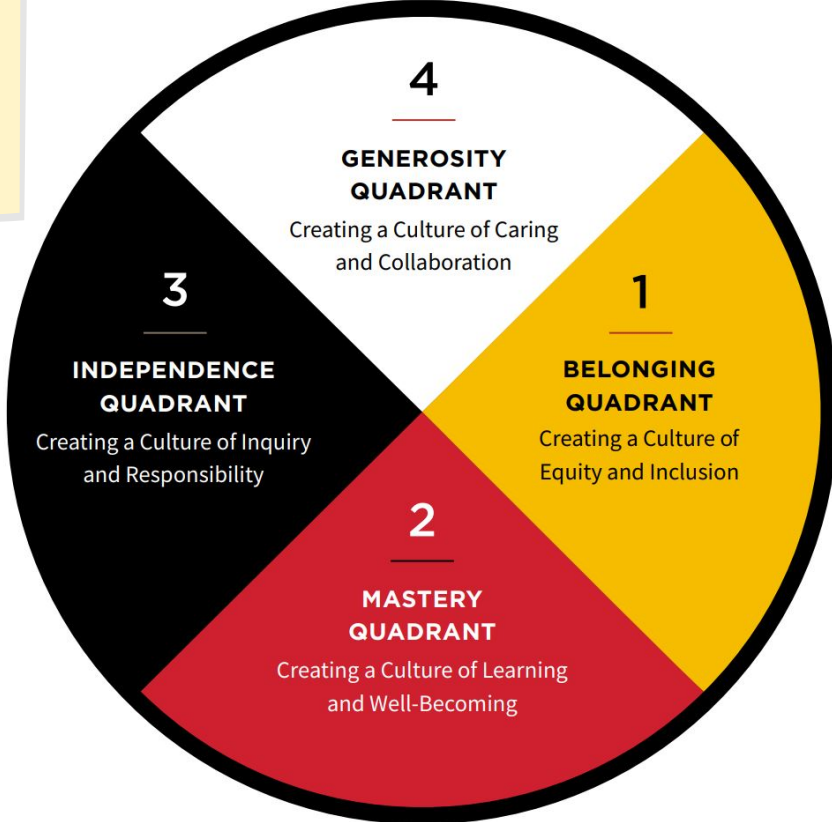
4

GENEROSITY QUADRANT

Creating a Culture of Caring and Collaboration

3

INDEPENDENCE QUADRANT

Creating a Culture of Inquiry and Responsibility

1

BELONGING QUADRANT

Creating a Culture of Equity and Inclusion

2

MASTERY QUADRANT

Creating a Culture of Learning and Well-Becoming